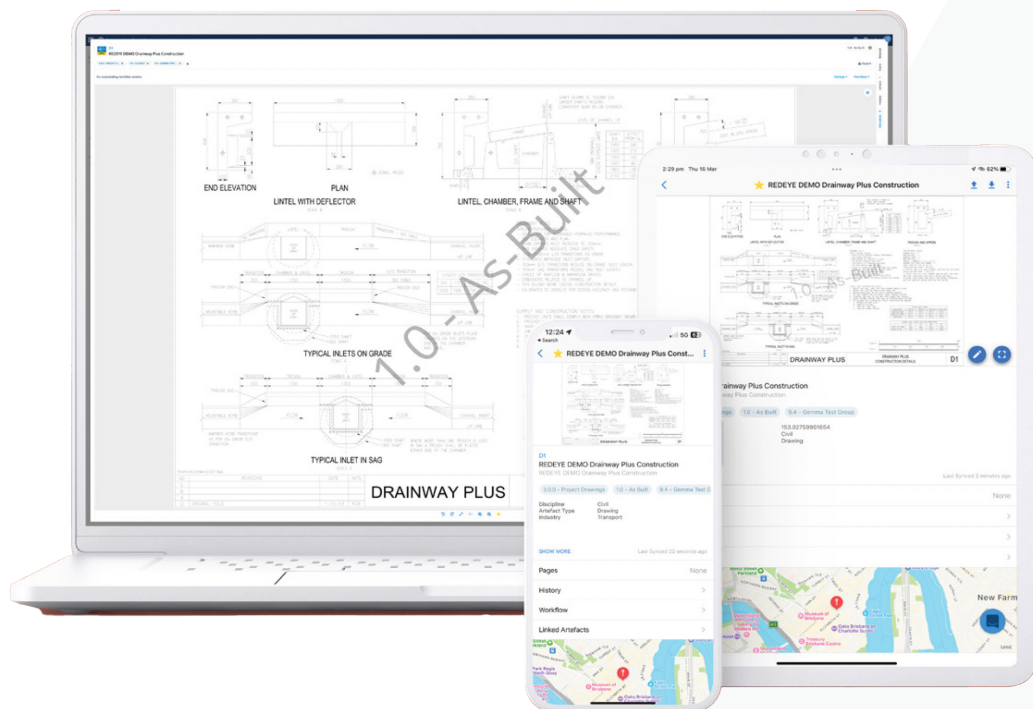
D1
REDEYE DEMO Drainway Plus Construction

END ELEVATION
PLAN
LINTEL WITH DEFLECTOR
LINTEL, CHAMBER, FRAME AND SHAFT
TYPICAL INLETS ON GRADE
TYPICAL INLET IN SAG
DRAINWAY PLUS

1.0 - As-Built

2:29 pm Thu 16 Mar
62%
REDEYE DEMO Drainway Plus Construction
DRAINWAY PLUS
D1
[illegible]rainway Plus Construction
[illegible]y Plus Construction
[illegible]gs 1.0 - As Built 9.4 - Gemma Test Group
153.02759801654
Civil
Drawing
Last Synced 2 minutes ago
None
New Farm

12:24
Search
5G
REDEYE DEMO Drainway Plus Const...
DRAINWAY PLUS
D1
REDEYE DEMO Drainway Plus Construction
REDEYE DEMO Drainway Plus Construction
3.0.0 - Project Drawings 1.0 - As Built 9.4 - Gemma Test G
Discipline Civil
Artefact Type Drawing
Industry Transport
SHOW MORE
Last Synced 22 seconds ago
Pages None
History
Workflow
Linked Artefacts